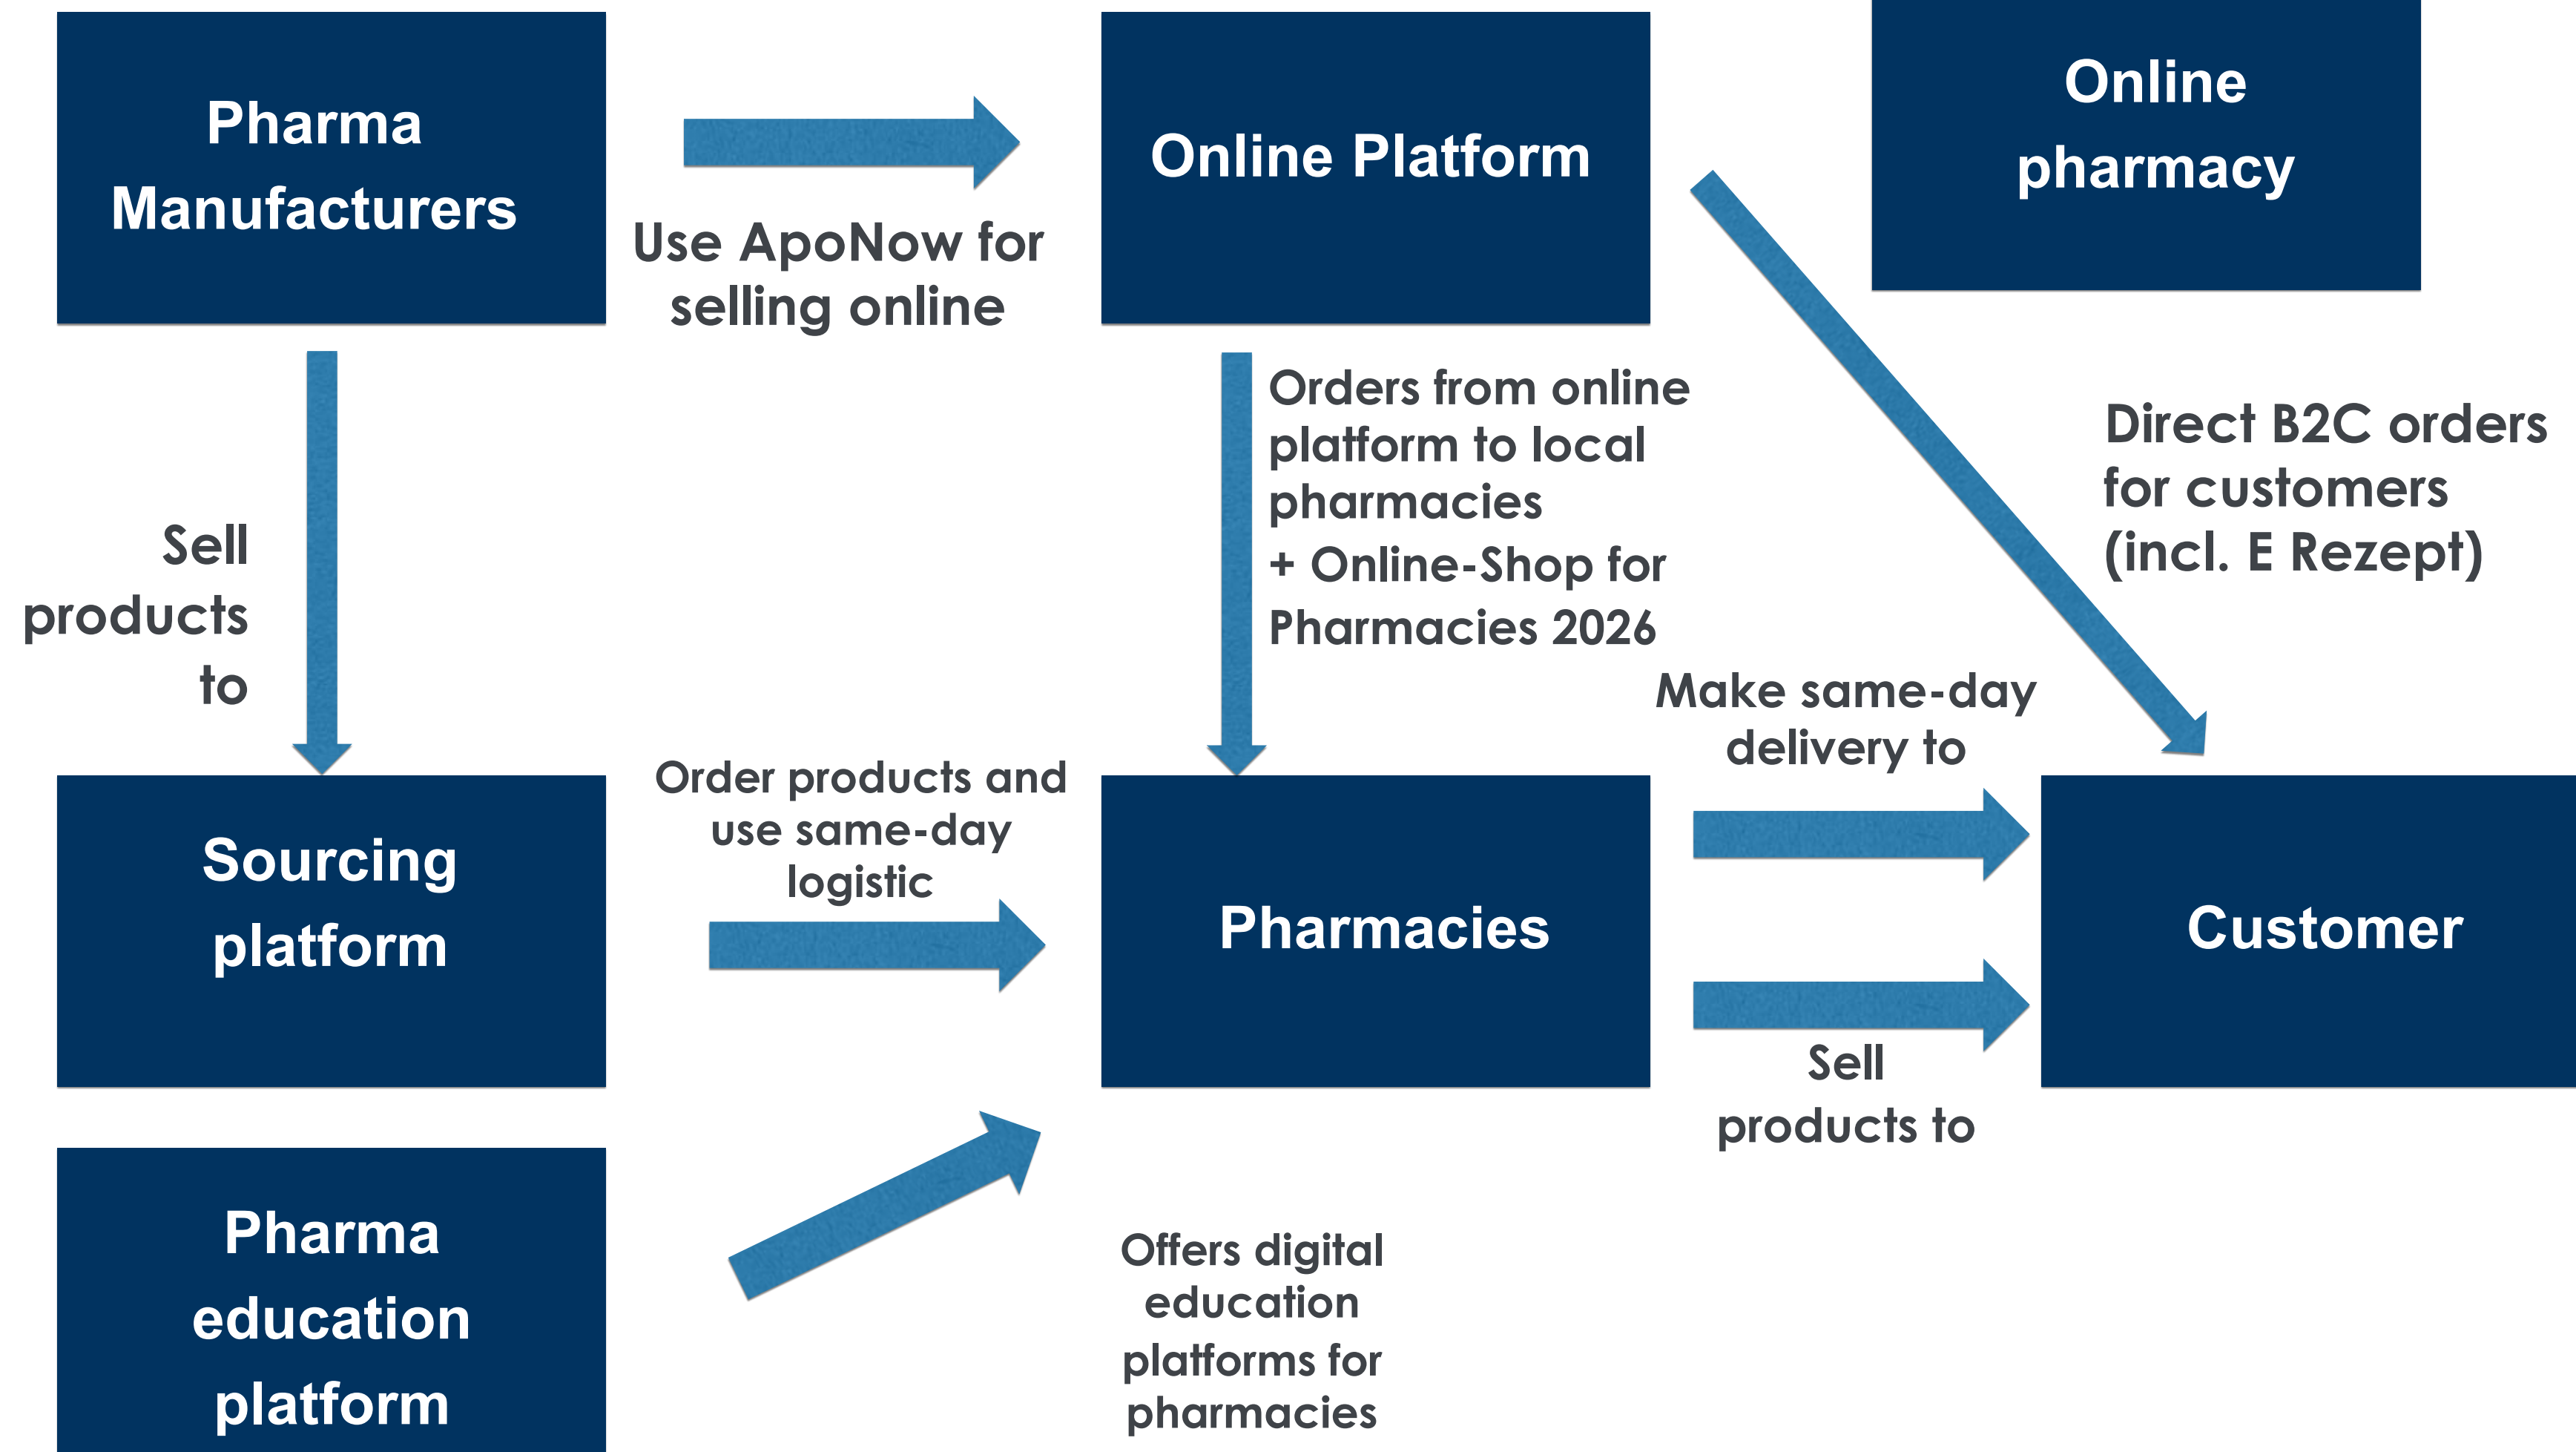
Pharma Manufacturers

Use ApoNow for selling online

Online Platform

Online pharmacy

Sell products to

Orders from online platform to local pharmacies
+ Online-Shop for Pharmacies 2026

Direct B2C orders for customers (incl. E Rezept)

Make same-day delivery to

Sourcing platform

Order products and use same-day logistic

Pharmacies

Customer

Sell products to

Pharma education platform

Offers digital education platforms for pharmacies